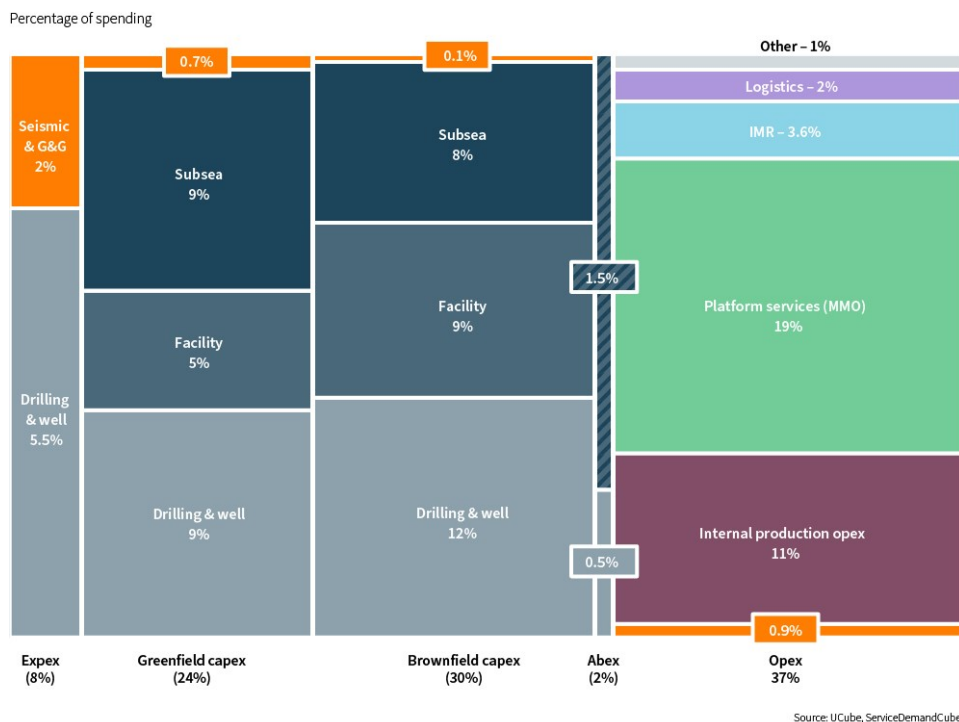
Percentage of spending

Seismic & G&G 2%

Drilling & well 5.5%

0.7%

Subsea 9%

Facility 5%

Drilling & well 9%

0.1%

Subsea 8%

Facility 9%

Drilling & well 12%

1.5%

0.5%

Other – 1%

Logistics – 2%

IMR – 3.6%

Platform services (MMO) 19%

Internal production opex 11%

0.9%

Expex (8%)

Greenfield capex (24%)

Brownfield capex (30%)

Abex (2%)

Opex 37%

Source: UCube, ServiceDemandCube